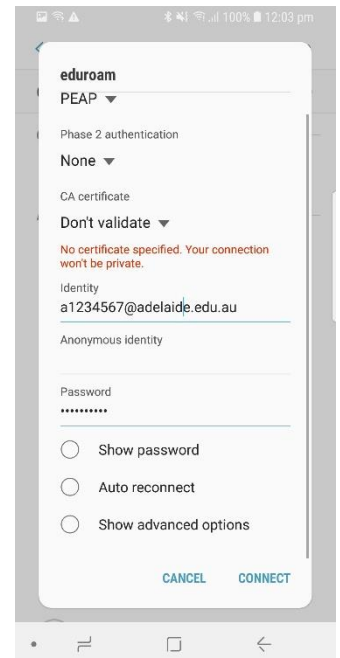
100% 12:03 pm

eduroam

PEAP ▼

Phase 2 authentication

None ▼

CA certificate

Don't validate ▼

No certificate specified. Your connection won't be private.

Identity

a1234567@adelaide.edu.au

Anonymous identity

Password

••••••••••

Show password

Auto reconnect

Show advanced options

CANCEL

CONNECT